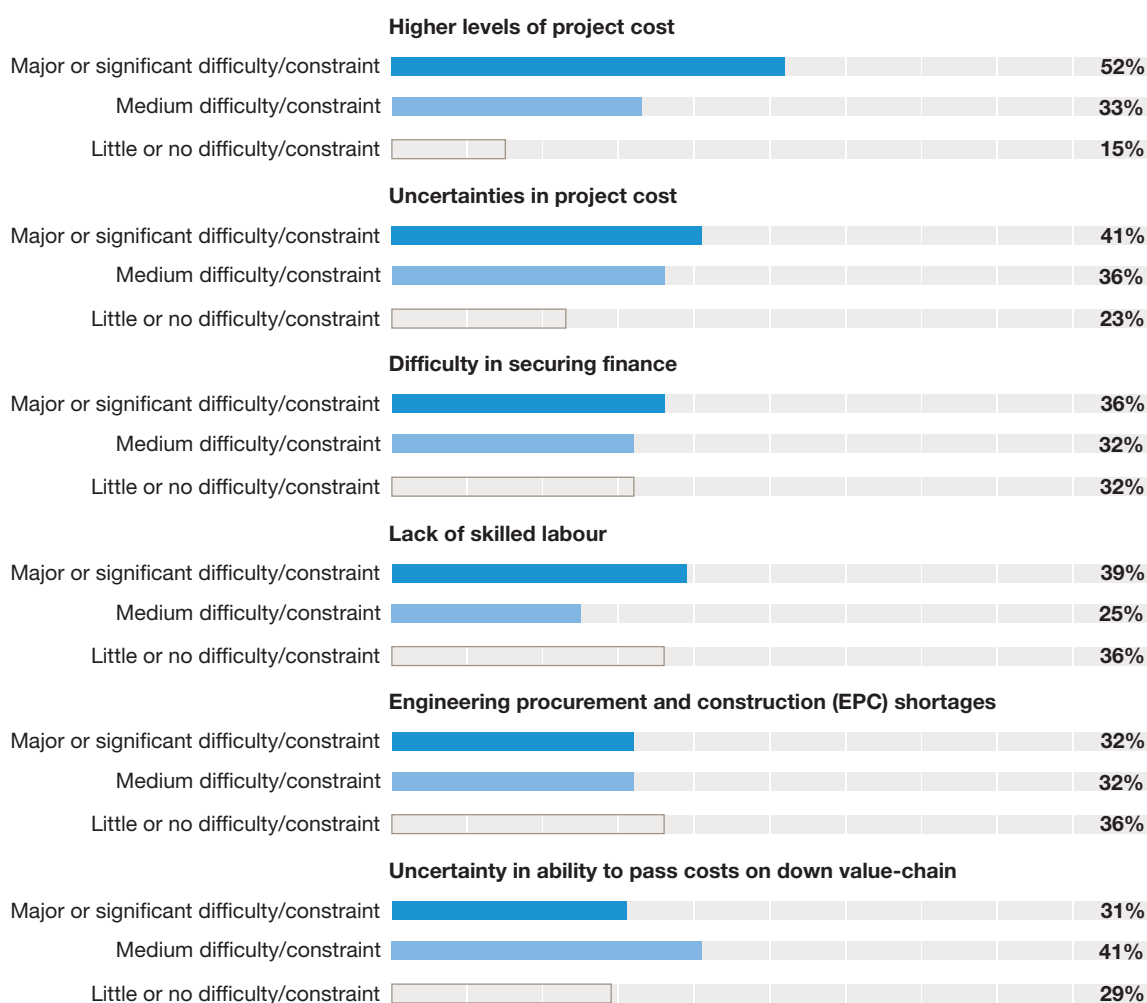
Higher levels of project cost

Major or significant difficulty/constraint 52%

Medium difficulty/constraint 33%

Little or no difficulty/constraint 15%

Uncertainties in project cost

Major or significant difficulty/constraint 41%

Medium difficulty/constraint 36%

Little or no difficulty/constraint 23%

Difficulty in securing finance

Major or significant difficulty/constraint 36%

Medium difficulty/constraint 32%

Little or no difficulty/constraint 32%

Lack of skilled labour

Major or significant difficulty/constraint 39%

Medium difficulty/constraint 25%

Little or no difficulty/constraint 36%

Engineering procurement and construction (EPC) shortages

Major or significant difficulty/constraint 32%

Medium difficulty/constraint 32%

Little or no difficulty/constraint 36%

Uncertainty in ability to pass costs on down value-chain

Major or significant difficulty/constraint 31%

Medium difficulty/constraint 41%

Little or no difficulty/constraint 29%